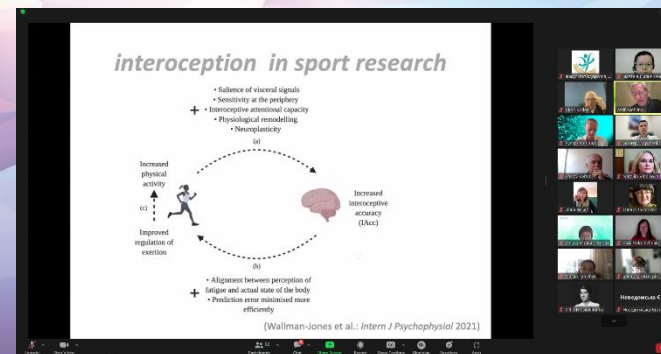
interoception in sport research

+ • Salience of visceral signals
• Sensitivity at the periphery
• Interoceptive attentional capacity
• Physiological remodelling
• Neuroplasticity

(a)

Increased physical activity

(c)

Improved regulation of exertion

Increased interoceptive accuracy (IAcc)

(b)

+ • Alignment between perception of fatigue and actual state of the body
• Prediction error minimised more efficiently

(Wallman-Jones et al.: Intern J Psychophysiol 2021)

Неведомська Є